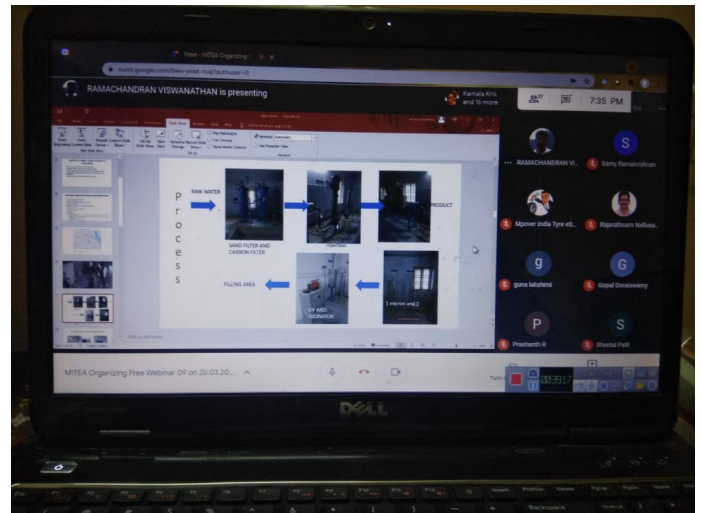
Meet - MITEA Organizing

meet.google.com/bwe-yxwf-mqj?authuser=0

RAMACHANDRAN VISWANATHAN is presenting

Kamala Kris and 16 more

27

7:35 PM

P
r
o
c
e
s
s

RAW WATER

SAND FILTER AND CARBON FILTER

injection

PRODUCT

FILLING AREA

UV AND OZONATOR

1 micron and 2

Click to add notes

RAMACHANDRAN VI...

Samy Ramakrishnan

Mpower India Tyre eS...

Rajarathinam Nallusa...

guna lakshmi

Gopal Doraiswamy

Prashanth R

Sheetal Patil

MITEA Organizing Free Webinar 09 on 26.03.20...

DELL